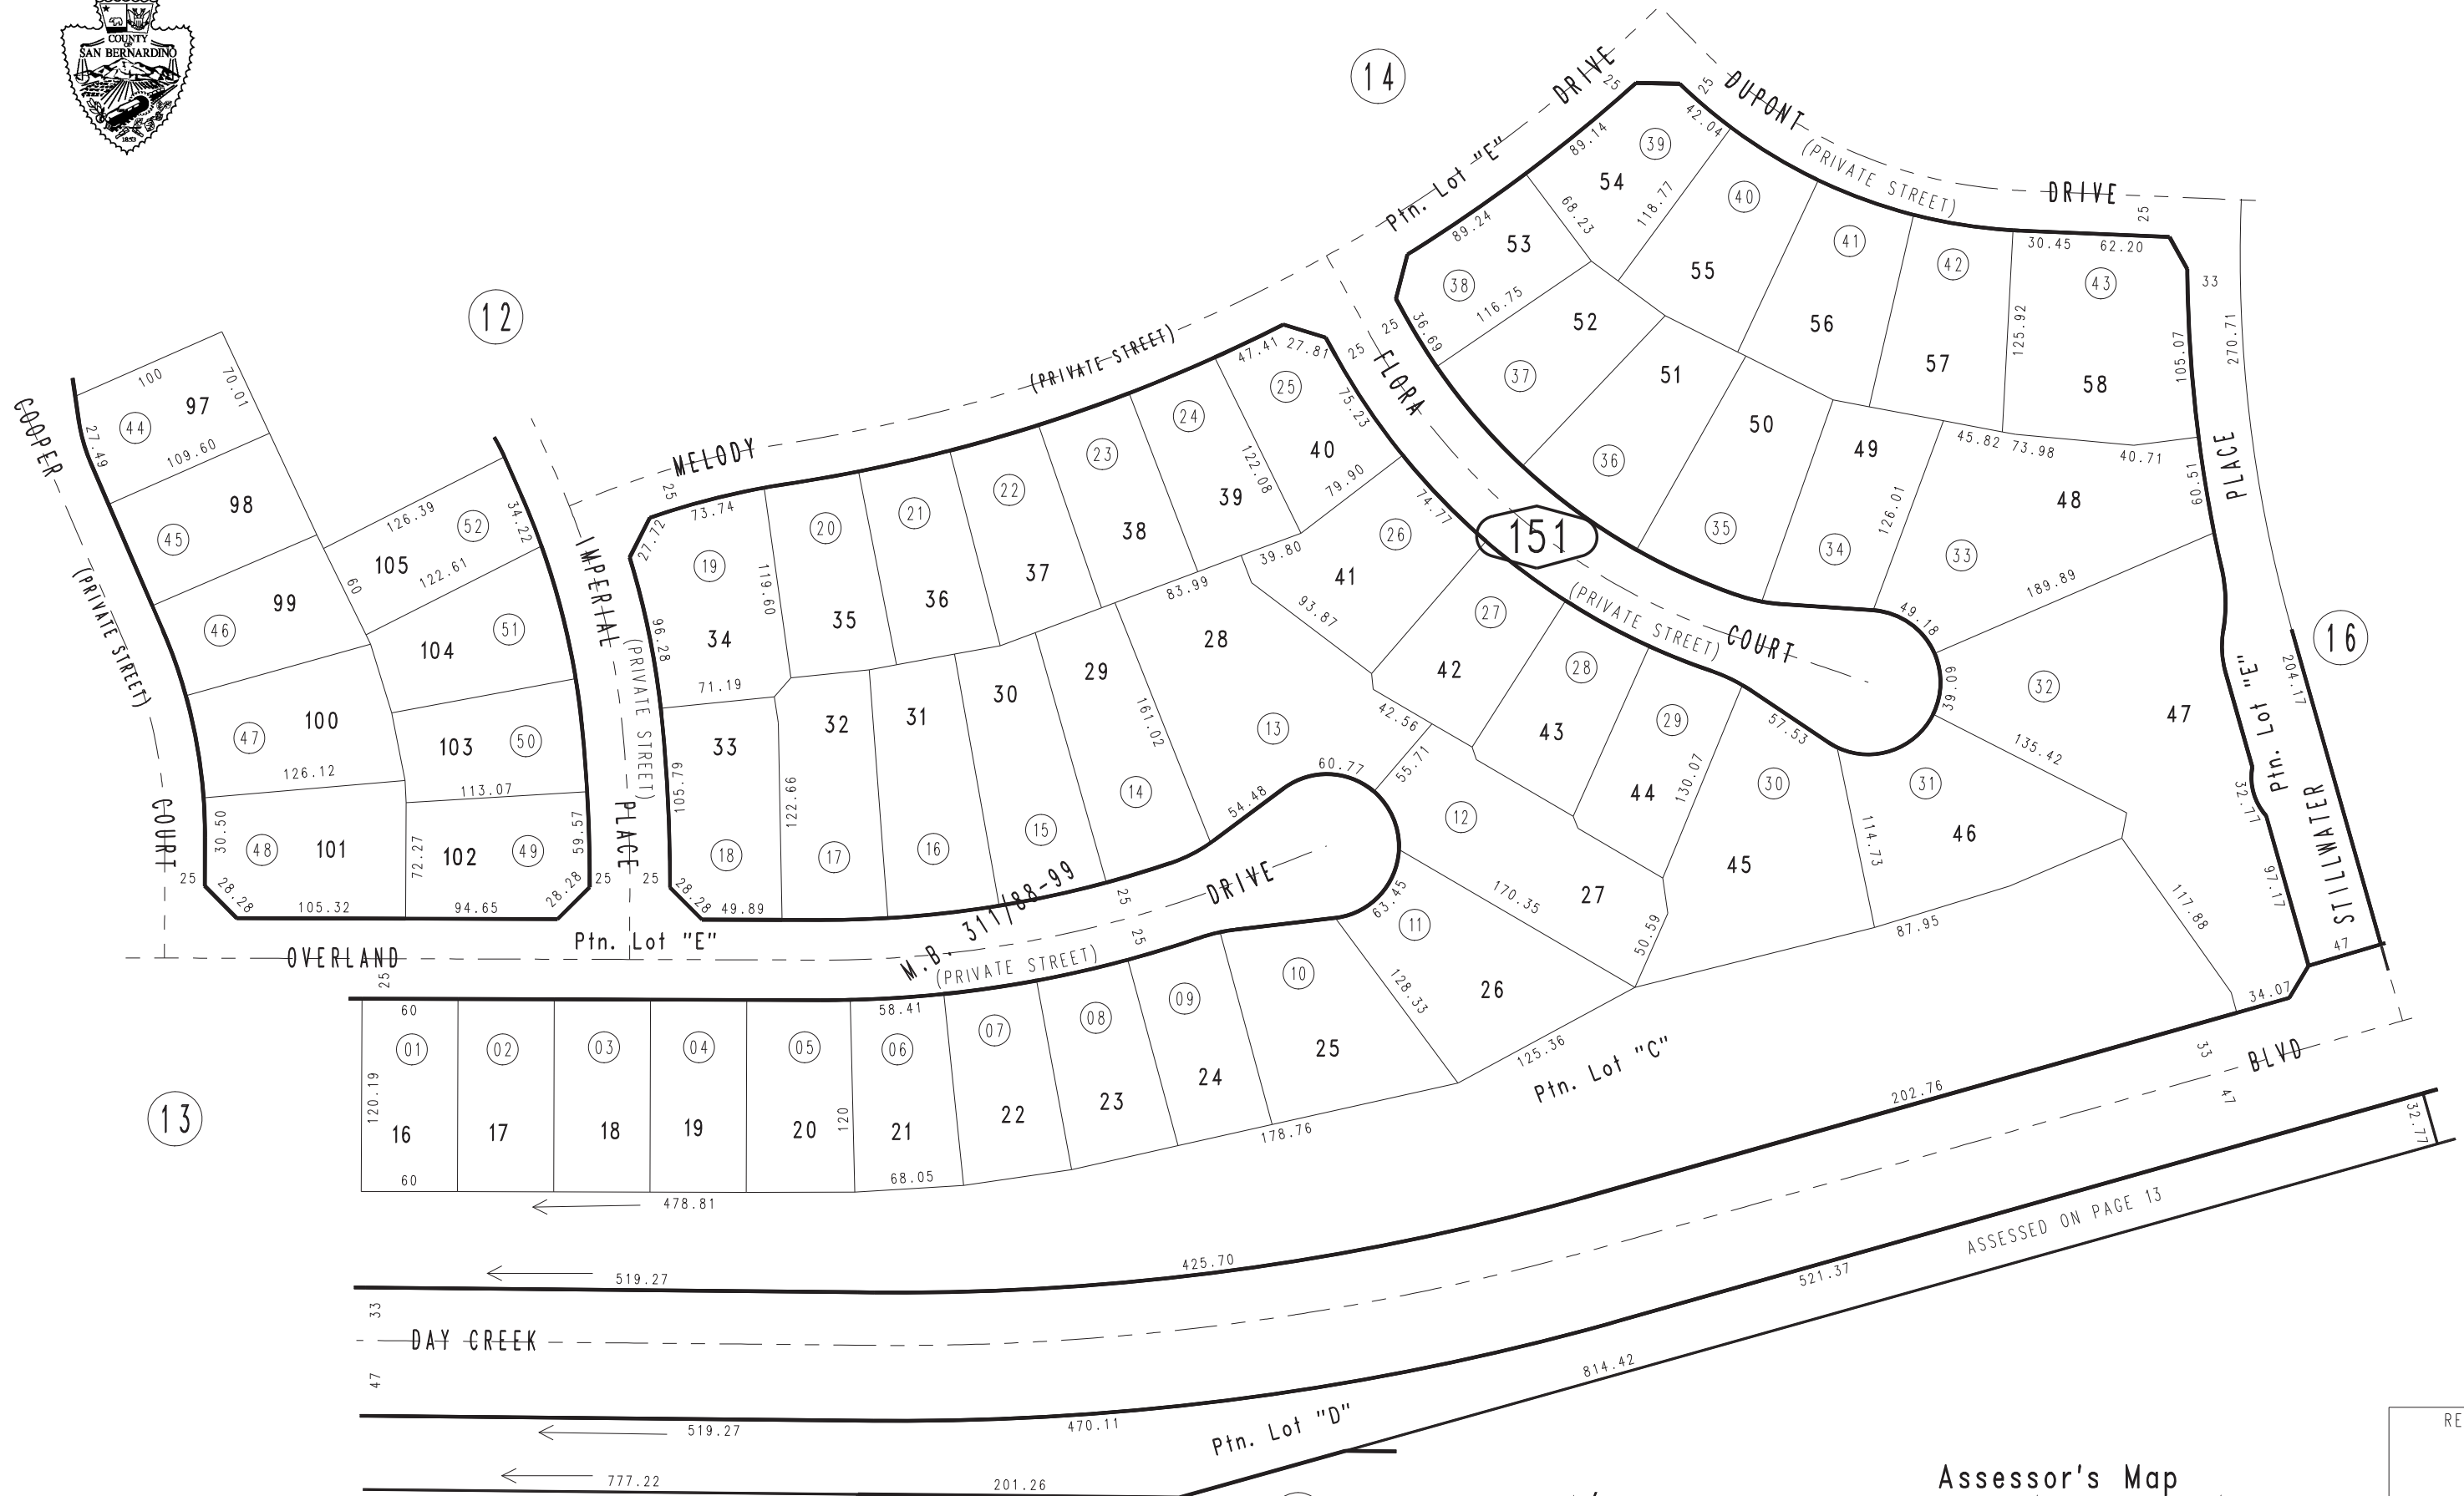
COUNTY SAN BERNARDINO

14

12

13

16

151

DUPONT (PRIVATE STREET) DRIVE

Ptn. Lot "E" DRIVE

MELODY (PRIVATE STREET)

FLORA

(PRIVATE STREET) COURT

PLACE

Ptn. Lot "E"

STILLWATER

COOPER (PRIVATE STREET) COURT

IMPERIAL (PRIVATE STREET) PLACE

OVERLAND Ptn. Lot "E"

M.B. 311/88-99

DRIVE (PRIVATE STREET)

Ptn. Lot "C"

BLVD

DAY CREEK

ASSESSED ON PAGE 13

Ptn. Lot "D"

Assessor's Map

RE

97 98 99 100 101 102 103 104 105
44 45 46 47 48 49 50 51 52
34 35 36 37 38 39 40 33 32 31 30 29 28 41 42 43 44 45 46 47 48 27 26 25 24 23 22 21 20 19 18 17 16
19 20 21 22 23 24 25 18 17 16 15 14 13 26 27 28 29 30 31 32 33 34 35 36 37 38 39 40 41 42 43 12 11 10 09 08 07 06 05 04 03 02 01
49 50 51 52 53 54 55 56 57 58

100 70.01 27.49 109.60 126.39 34.22 60 122.61 126.12 113.07 30.50 72.27 59.57 28.28 105.32 94.65 28.28 25 25 25 25
73.74 27.72 96.28 119.60 71.19 105.79 122.66 28.28 49.89 47.41 27.81 75.23 122.08 79.90 39.80 83.99 93.87 161.02 42.56 60.77 54.48 55.71 63.45 74.77 36.69 89.24 116.75 89.14 68.23 118.77 42.04 30.45 62.20 125.92 105.07 270.71 33 45.82 73.98 40.71 60.51 126.01 189.89 49.18 39.09 57.53 135.42 130.07 114.73 170.35 50.59 87.95 117.88 204.17 32.77 97.17 47 34.07 128.33 125.36 178.76 60 58.41 120.19 120 60 68.05 478.81 202.76 33 47 32.77 425.70 519.27 521.37 814.42 470.11 519.27 777.22 201.26 33 47